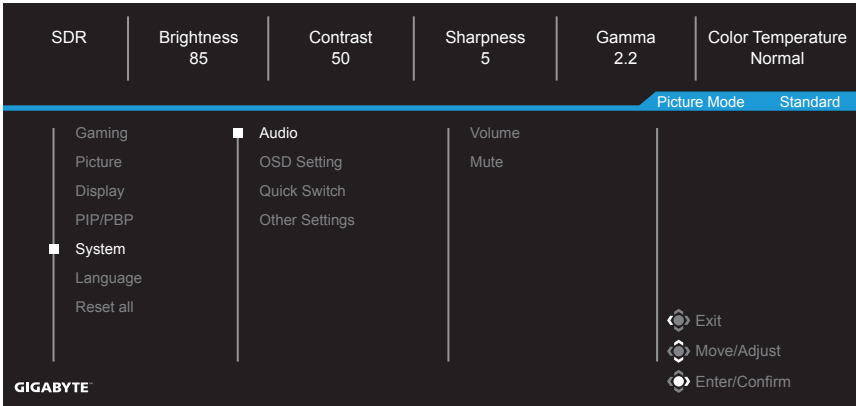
SDR

Brightness
85

Contrast
50

Sharpness
5

Gamma
2.2

Color Temperature
Normal

Picture Mode Standard

Gaming
Picture
Display
PIP/PBP
System
Language
Reset all

Audio
OSD Setting
Quick Switch
Other Settings

Volume
Mute

Exit
Move/Adjust
Enter/Confirm

GIGABYTE™